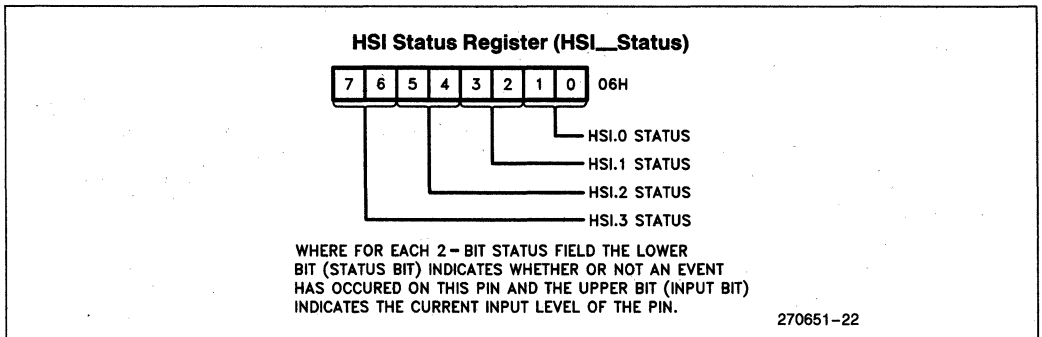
HSI Status Register (HSI_Status)

| 7 | 6 | 5 | 4 | 3 | 2 | 1 | 0 |
|---|---|---|---|---|---|---|---|

06H

HSI.0 STATUS

HSI.1 STATUS

HSI.2 STATUS

HSI.3 STATUS

WHERE FOR EACH 2 – BIT STATUS FIELD THE LOWER BIT (STATUS BIT) INDICATES WHETHER OR NOT AN EVENT HAS OCCURED ON THIS PIN AND THE UPPER BIT (INPUT BIT) INDICATES THE CURRENT INPUT LEVEL OF THE PIN.

270651–22